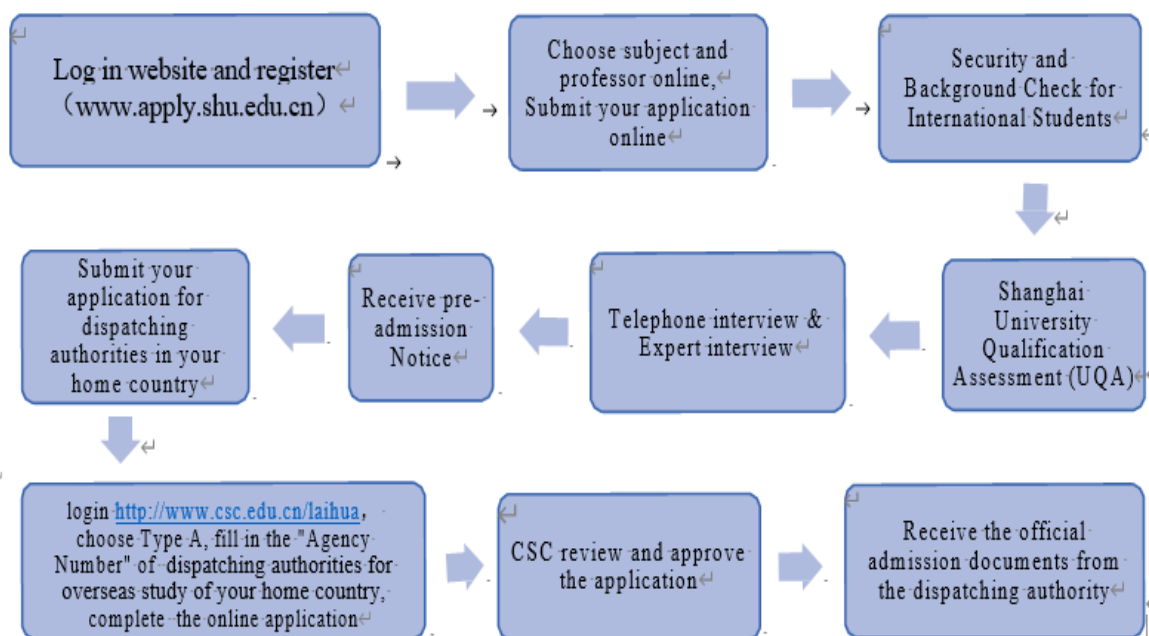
Log in website and register
（www.apply.shu.edu.cn）

Choose subject and professor online, Submit your application online

Security and Background Check for International Students

Shanghai University Qualification Assessment (UQA)

Telephone interview & Expert interview

Receive pre-admission Notice

Submit your application for dispatching authorities in your home country

login http://www.csc.edu.cn/laihua, choose Type A, fill in the "Agency Number" of dispatching authorities for overseas study of your home country, complete the online application

CSC review and approve the application

Receive the official admission documents from the dispatching authority